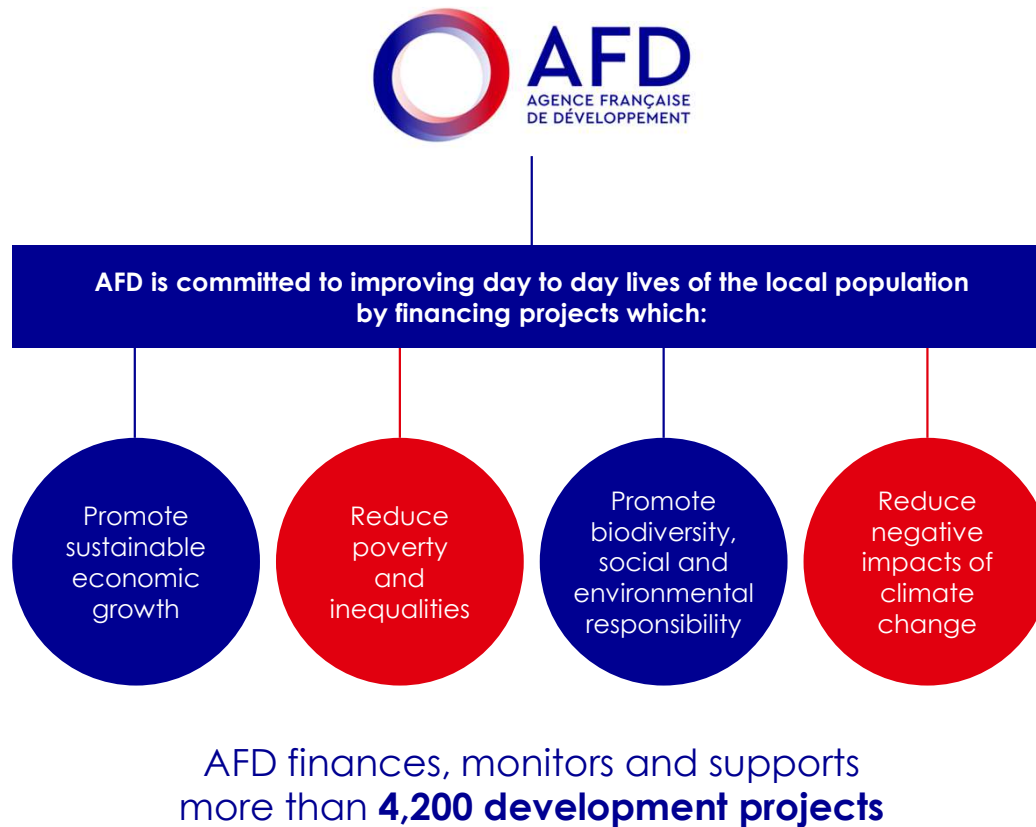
AFD
AGENCE FRANÇAISE
DE DÉVELOPPEMENT

AFD is committed to improving day to day lives of the local population by financing projects which:

Promote sustainable economic growth

Reduce poverty and inequalities

Promote biodiversity, social and environmental responsibility

Reduce negative impacts of climate change

AFD finances, monitors and supports more than **4,200 development projects**